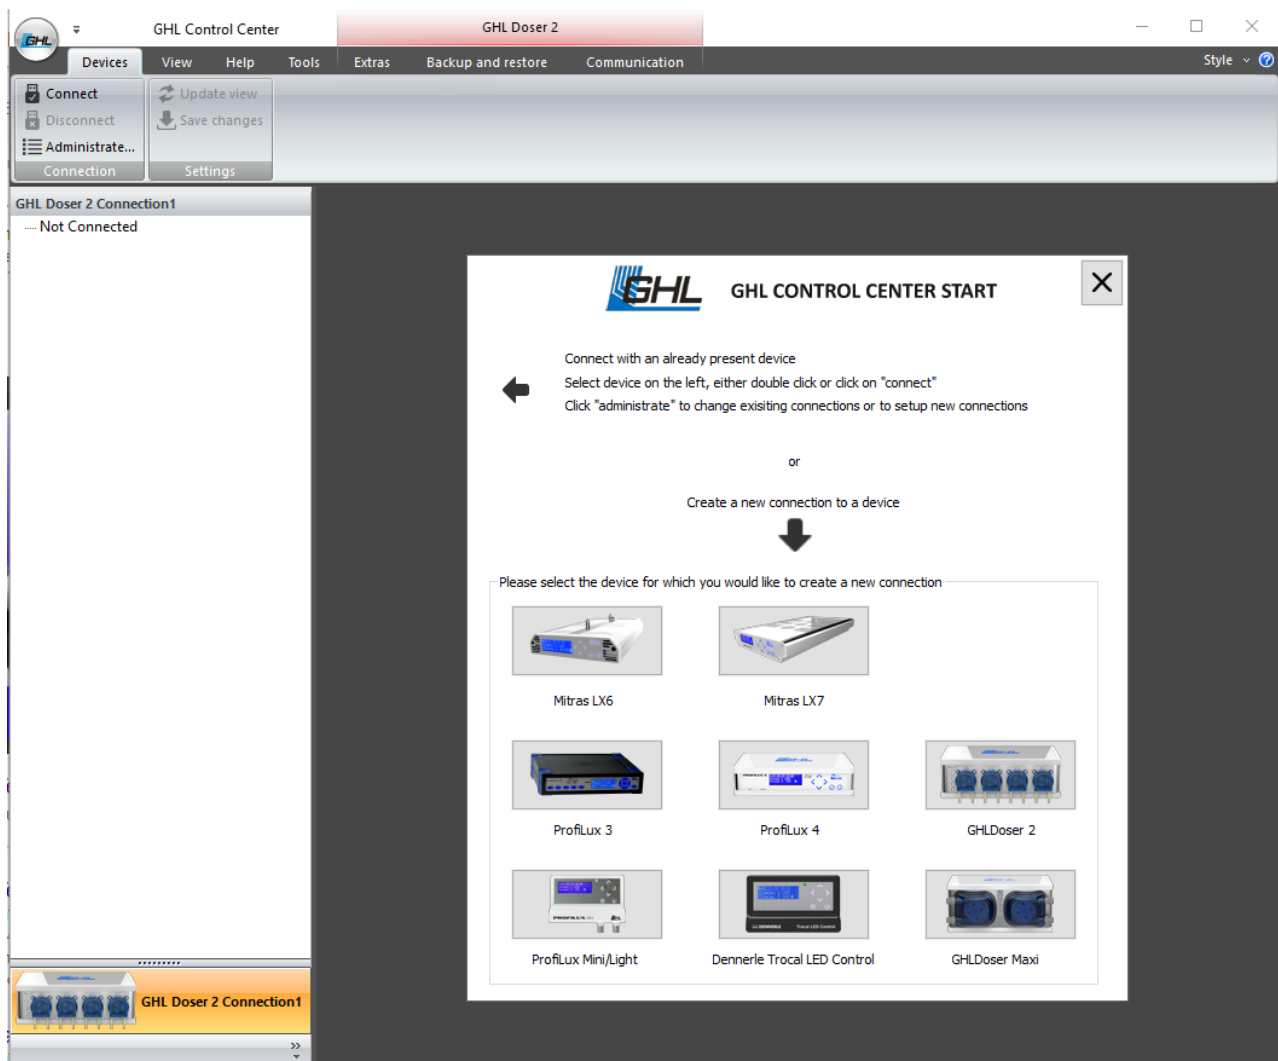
GHL

GHL Control Center

GHL Doser 2

Devices View Help Tools Extras Backup and restore Communication

Style

Connect
Disconnect
Administrate...
Connection

Update view
Save changes
Settings

GHL Doser 2 Connection1
Not Connected

GHL CONTROL CENTER START

Connect with an already present device
Select device on the left, either double click or click on "connect"
Click "administrate" to change exisiting connections or to setup new connections

or

Create a new connection to a device

Please select the device for which you would like to create a new connection

Mitras LX6

Mitras LX7

ProfiLux 3

ProfiLux 4

GHLDoser 2

ProfiLux Mini/Light

Dennerle Trocal LED Control

GHLDoser Maxi

GHL Doser 2 Connection1

»